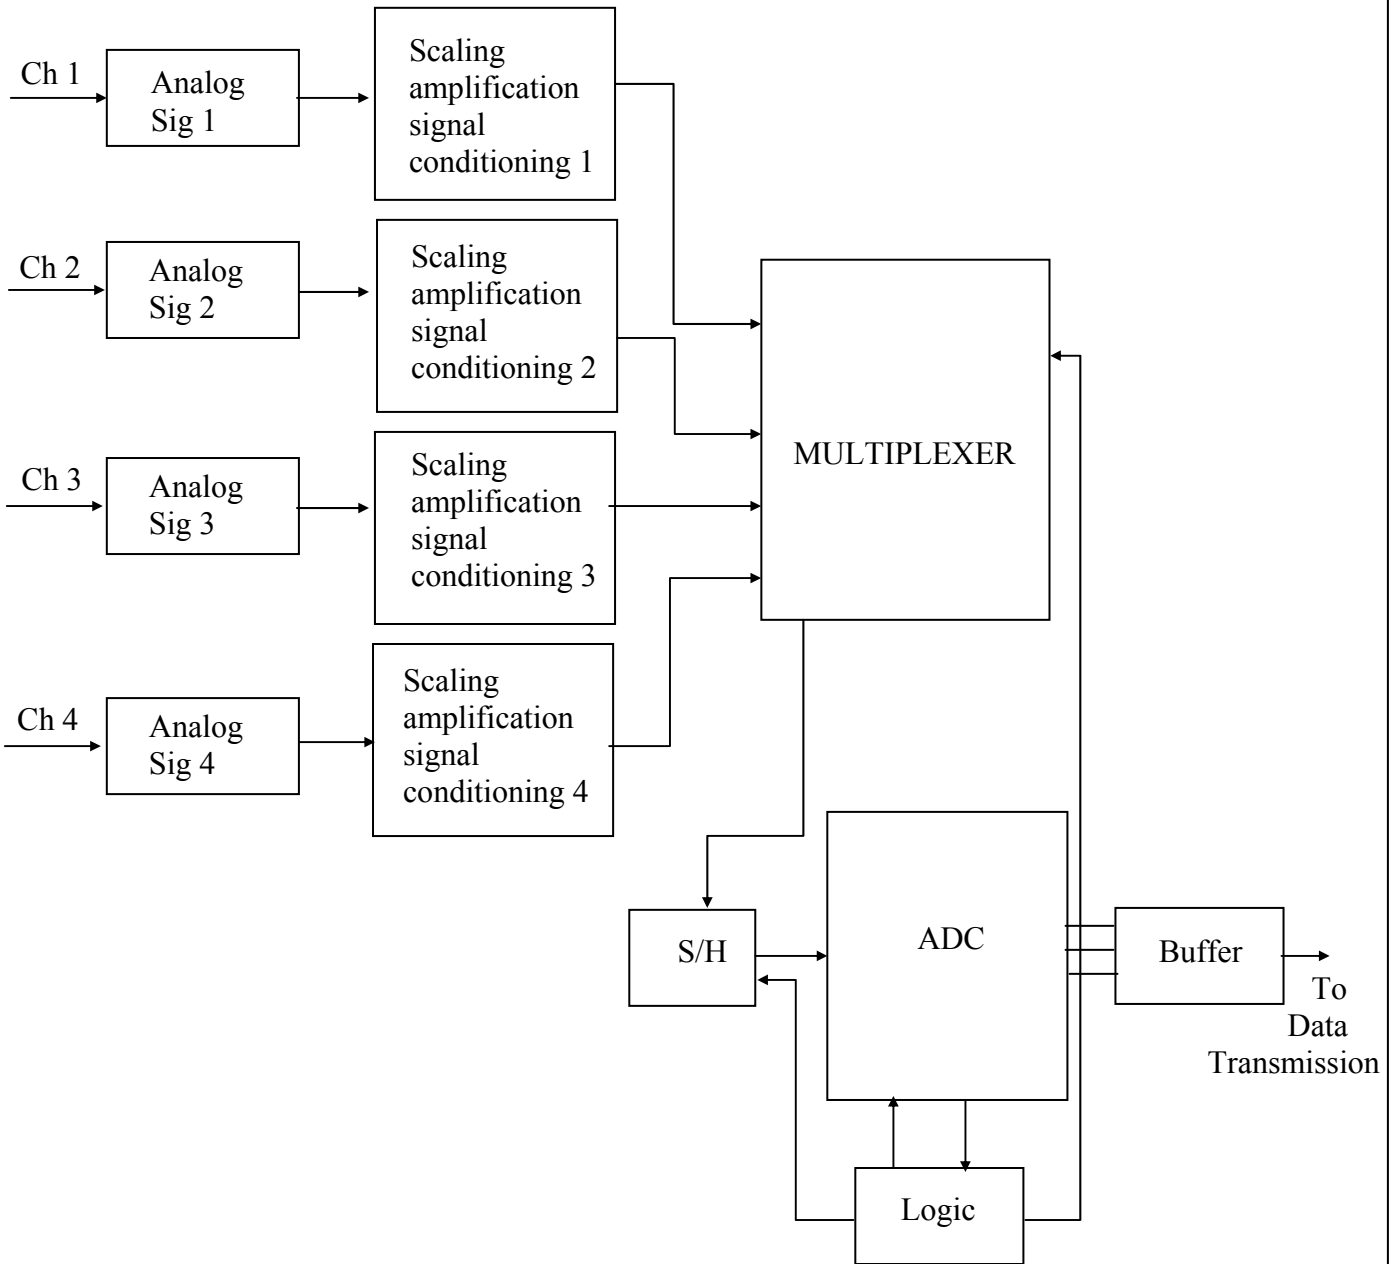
Ch 1
Analog Sig 1
Scaling amplification signal conditioning 1

Ch 2
Analog Sig 2
Scaling amplification signal conditioning 2

Ch 3
Analog Sig 3
Scaling amplification signal conditioning 3

Ch 4
Analog Sig 4
Scaling amplification signal conditioning 4

MULTIPLEXER

S/H

ADC

Buffer

To Data Transmission

Logic